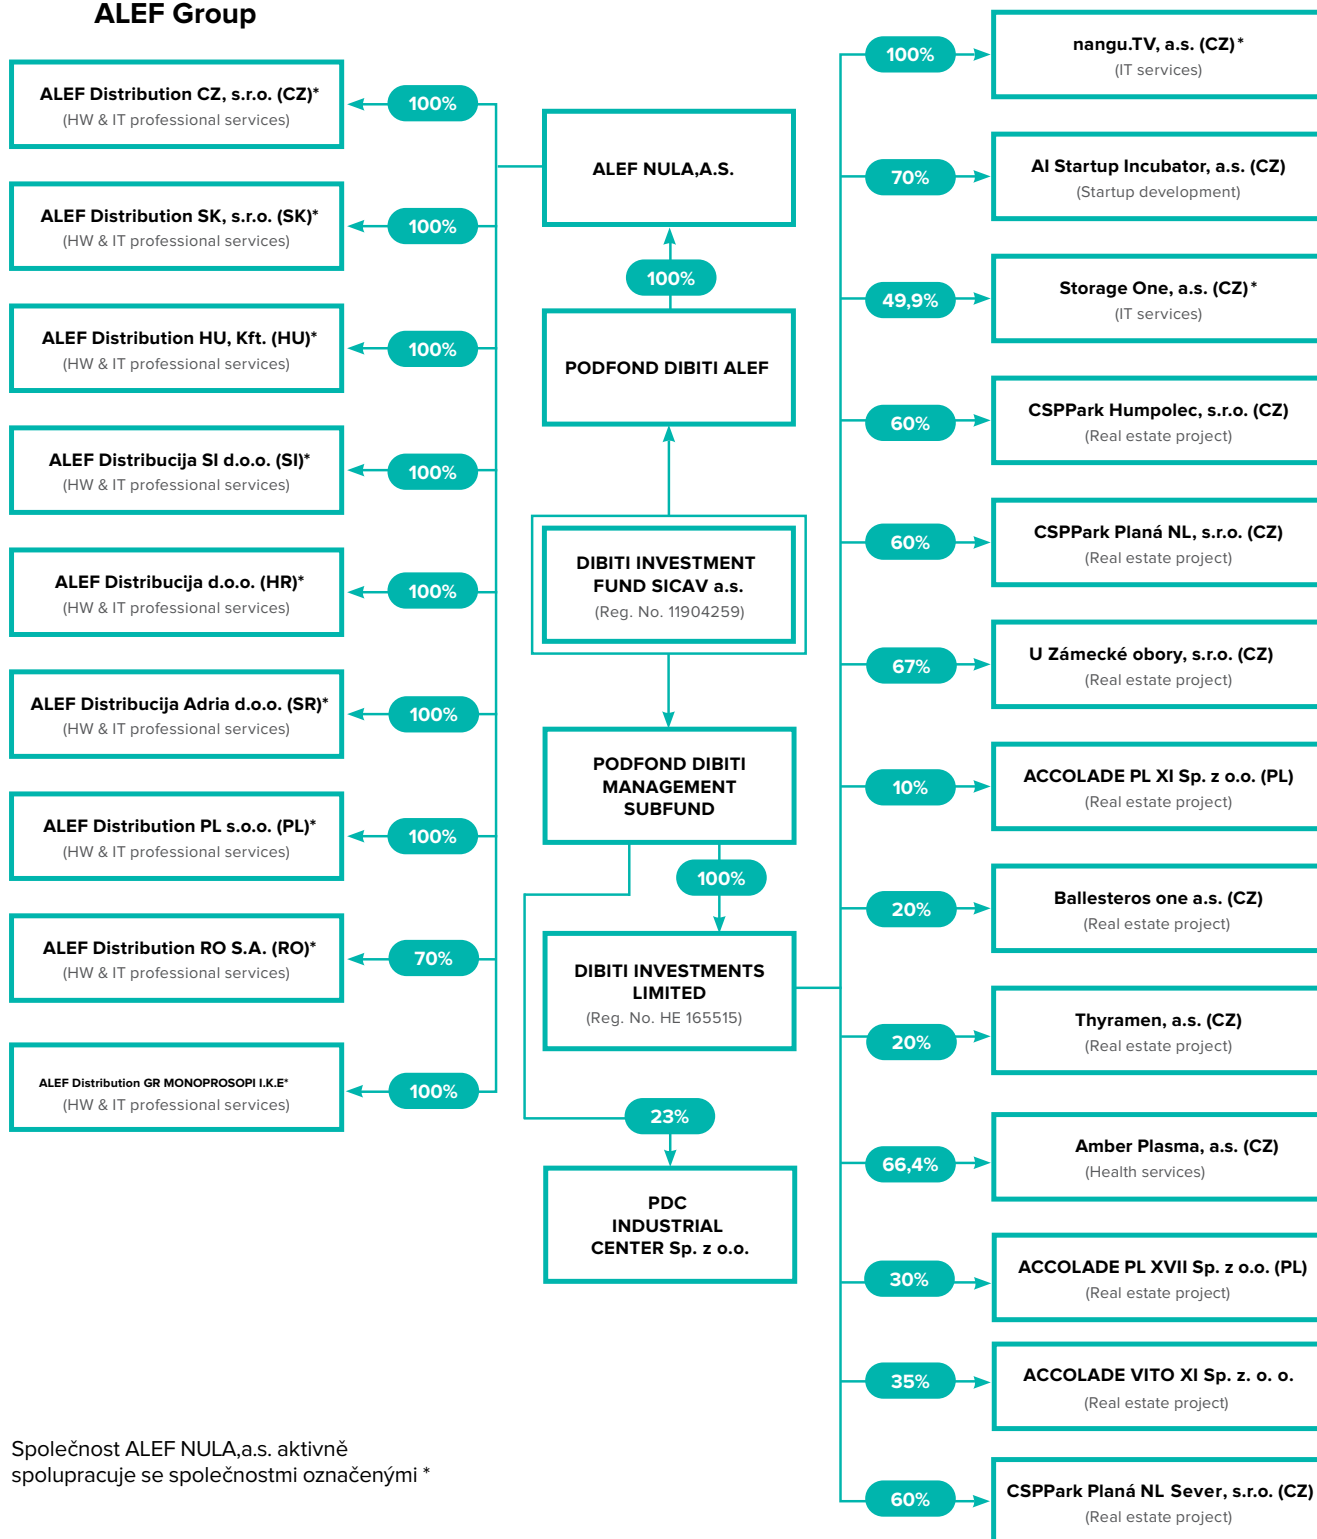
ALEF Group

100%
ALEF Distribution CZ, s.r.o. (CZ)*
(HW & IT professional services)

100%
ALEF Distribution SK, s.r.o. (SK)*
(HW & IT professional services)

100%
ALEF Distribution HU, Kft. (HU)*
(HW & IT professional services)

100%
ALEF Distribucija SI d.o.o. (SI)*
(HW & IT professional services)

100%
ALEF Distribucija d.o.o. (HR)*
(HW & IT professional services)

100%
ALEF Distribucija Adria d.o.o. (SR)*
(HW & IT professional services)

100%
ALEF Distribution PL s.o.o. (PL)*
(HW & IT professional services)

70%
ALEF Distribution RO S.A. (RO)*
(HW & IT professional services)

100%
ALEF Distribution GR MONOPROSOPI I.K.E*
(HW & IT professional services)

ALEF NULA,A.S.

100%

PODFOND DIBITI ALEF

DIBITI INVESTMENT FUND SICAV a.s.
(Reg. No. 11904259)

PODFOND DIBITI MANAGEMENT SUBFUND

100%

DIBITI INVESTMENTS LIMITED
(Reg. No. HE 165515)

23%

PDC INDUSTRIAL CENTER Sp. z o.o.

100%
nangu.TV, a.s. (CZ)*
(IT services)

70%
AI Startup Incubator, a.s. (CZ)
(Startup development)

49,9%
Storage One, a.s. (CZ)*
(IT services)

60%
CSPPark Humpolec, s.r.o. (CZ)
(Real estate project)

60%
CSPPark Planá NL, s.r.o. (CZ)
(Real estate project)

67%
U Zámecké obory, s.r.o. (CZ)
(Real estate project)

10%
ACCOLADE PL XI Sp. z o.o. (PL)
(Real estate project)

20%
Ballesteros one a.s. (CZ)
(Real estate project)

20%
Thyramen, a.s. (CZ)
(Real estate project)

66,4%
Amber Plasma, a.s. (CZ)
(Health services)

30%
ACCOLADE PL XVII Sp. z o.o. (PL)
(Real estate project)

35%
ACCOLADE VITO XI Sp. z. o. o.
(Real estate project)

60%
CSPPark Planá NL Sever, s.r.o. (CZ)
(Real estate project)

Společnost ALEF NULA,a.s. aktivně spolupracuje se společnostmi označenými *